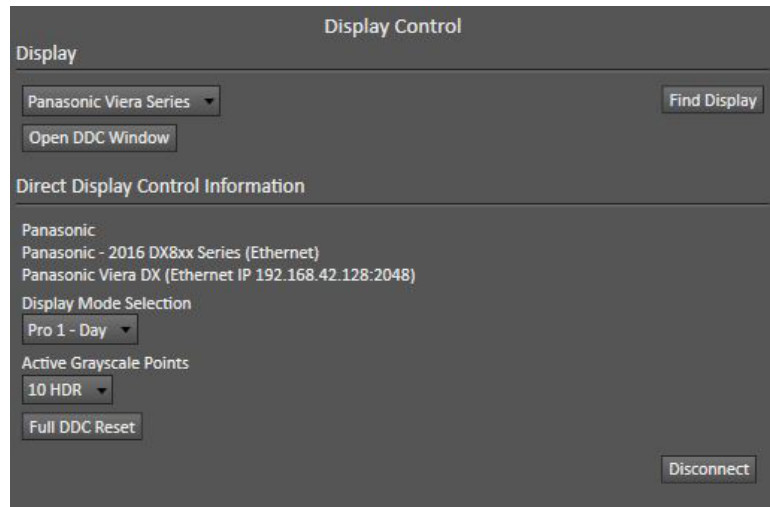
Display Control

Display

Panasonic Viera Series

Find Display

Open DDC Window

Direct Display Control Information

Panasonic
Panasonic - 2016 DX8xx Series (Ethernet)
Panasonic Viera DX (Ethernet IP 192.168.42.128:2048)

Display Mode Selection

Pro 1 - Day

Active Grayscale Points

10 HDR

Full DDC Reset

Disconnect